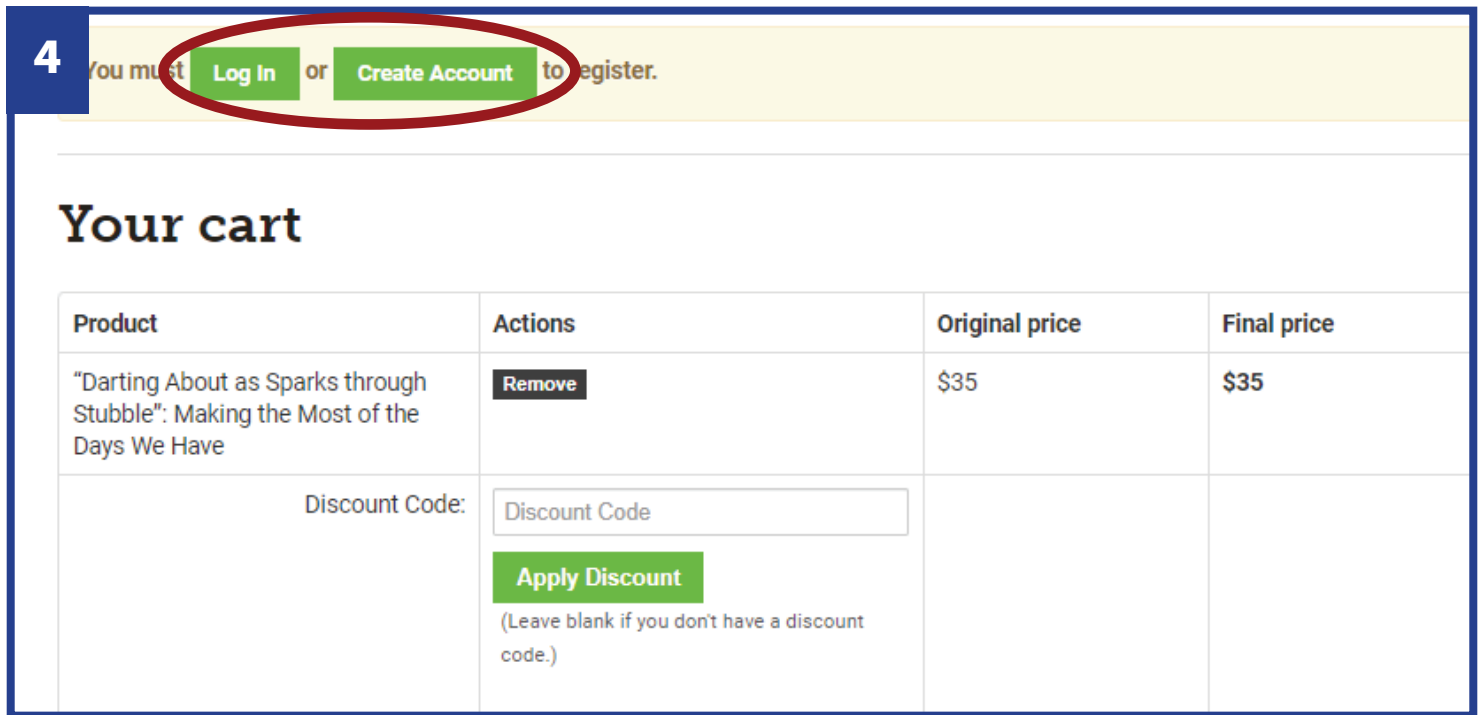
4

You must Log In or Create Account to register.

Your cart

| Product | Actions | Original price | Final price |
|---|---|---|---|
| "Darting About as Sparks through Stubble": Making the Most of the Days We Have | Remove | $35 | **$35** |
| Discount Code: | Discount Code<br>Apply Discount<br>(Leave blank if you don't have a discount code.) | | |